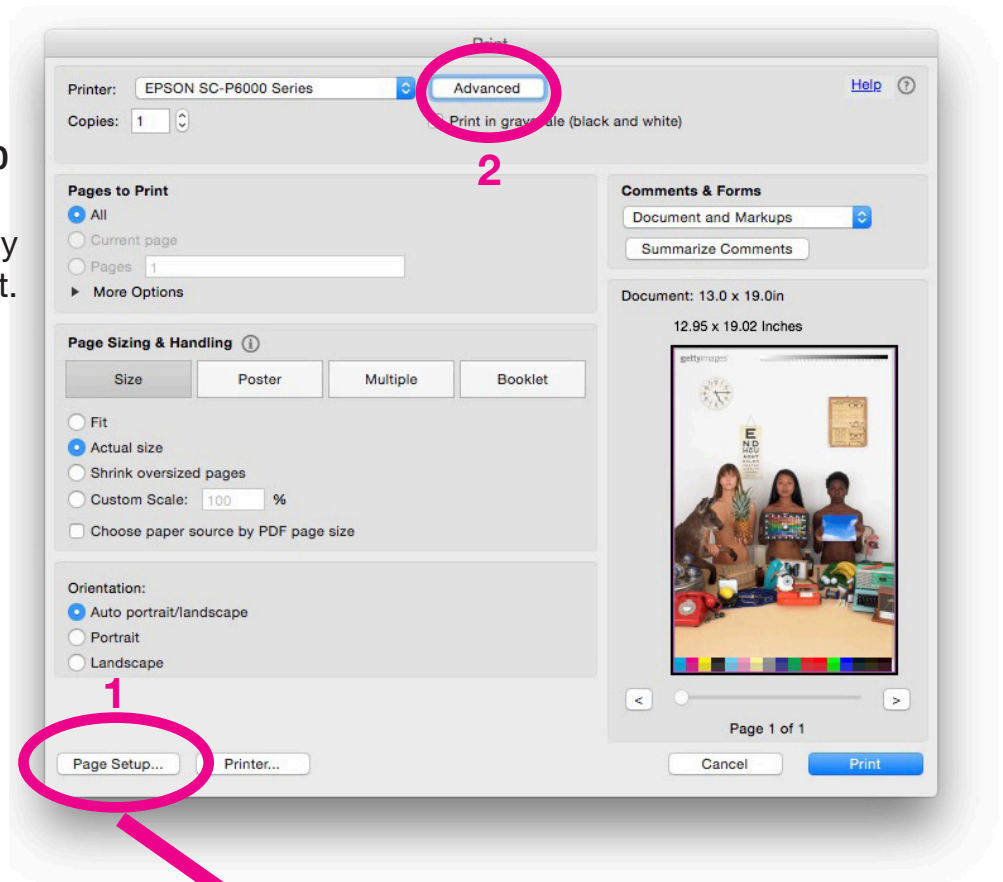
Print

Printer: EPSON SC-P6000 Series
Advanced
Help ?
Copies: 1
Print in gray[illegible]ale (black and white)

2

Pages to Print
All
Current page
Pages 1
More Options

Page Sizing & Handling
Size
Poster
Multiple
Booklet
Fit
Actual size
Shrink oversized pages
Custom Scale: 100 %
Choose paper source by PDF page size

Orientation:
Auto portrait/landscape
Portrait
Landscape

1

Comments & Forms
Document and Markups
Summarize Comments

Document: 13.0 x 19.0in
12.95 x 19.02 Inches

gettyimages

<
>
Page 1 of 1

Page Setup...
Printer...
Cancel
Print